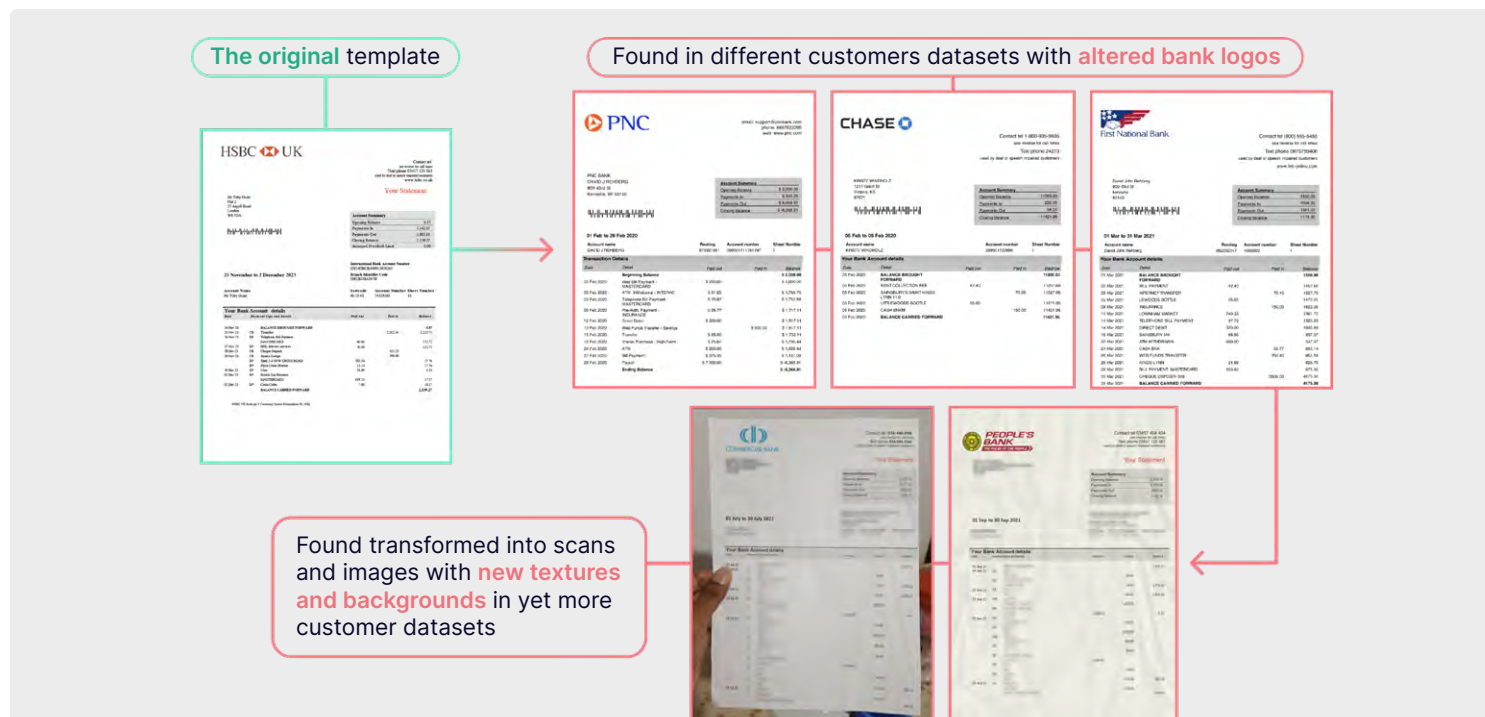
The original template

Found in different customers datasets with altered bank logos

HSBC UK

Your Statement

25 November to 1 December 2023

Your Bank Account details

PNC

01 Feb to 29 Feb 2020

Transaction Details

Beginning Balance

Ending Balance

CHASE

06 Feb to 09 Feb 2020

Your Bank Account details

BALANCE BROUGHT FORWARD

BALANCE CARRIED FORWARD

First National Bank

01 Mar to 31 Mar 2021

Your Bank Account details

BALANCE BROUGHT FORWARD

BALANCE CARRIED FORWARD

COMMERCIAL BANK

Your Statement

01 July to 30 July 2021

Your Bank Account details

PEOPLE'S BANK

Your Statement

01 Sep to 30 Sep 2021

Your Bank Account details

Found transformed into scans and images with new textures and backgrounds in yet more customer datasets